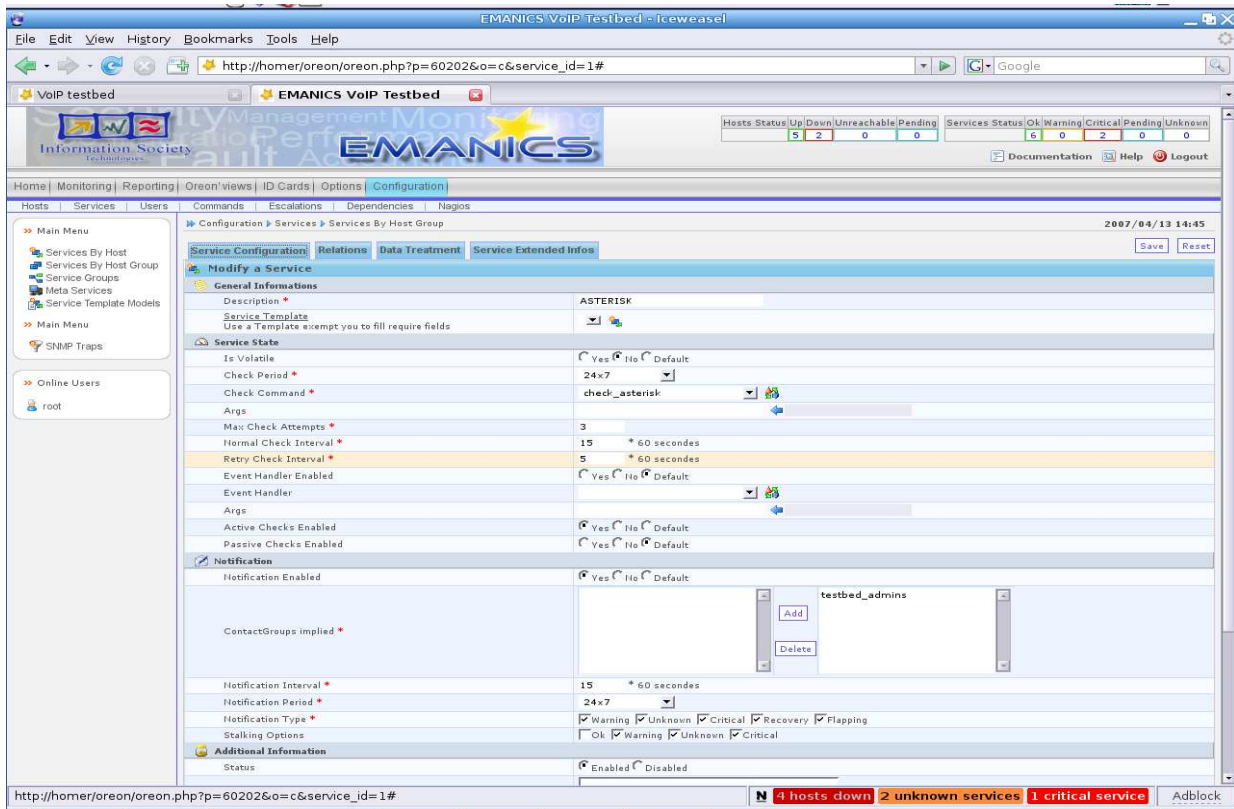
EMANICS VoIP Testbed - Iceweasel

File Edit View History Bookmarks Tools Help

http://homer/oreon/oreon.php?p=60202&o=c&service_id=1#

Google

VoIP testbed

EMANICS VoIP Testbed

Information Society Technologies

EMANICS

| Hosts Status | Up | Down | Unreachable | Pending |
|---|---|---|---|---|
| | 5 | 2 | 0 | 0 |

| Services Status | Ok | Warning | Critical | Pending | Unknown |
|---|---|---|---|---|---|
| | 6 | 0 | 2 | 0 | 0 |

Documentation Help Logout

Home | Monitoring | Reporting | Oreon' views | ID Cards | Options | Configuration |

Hosts | Services | Users | Commands | Escalations | Dependencies | Nagios

» Main Menu

Services By Host
Services By Host Group
Service Groups
Meta Services
Service Template Models

» Main Menu

SNMP Traps

» Online Users

root

Configuration ▸ Services ▸ Services By Host Group

2007/04/13 14:45

Service Configuration | Relations | Data Treatment | Service Extended Infos

Save Reset

Modify a Service

General Informations

Description * ASTERISK

Service Template
Use a Template exempt you to fill require fields

Service State

Is Volatile Yes No Default

Check Period * 24x7

Check Command * check_asterisk

Args

Max Check Attempts * 3

Normal Check Interval * 15 * 60 secondes

Retry Check Interval * 5 * 60 secondes

Event Handler Enabled Yes No Default

Event Handler

Args

Active Checks Enabled Yes No Default

Passive Checks Enabled Yes No Default

Notification

Notification Enabled Yes No Default

ContactGroups implied * testbed_admins Add Delete

Notification Interval * 15 * 60 secondes

Notification Period * 24x7

Notification Type * Warning Unknown Critical Recovery Flapping

Stalking Options Ok Warning Unknown Critical

Additional Information

Status Enabled Disabled

http://homer/oreon/oreon.php?p=60202&o=c&service_id=1#

N 4 hosts down 2 unknown services 1 critical service Adblock